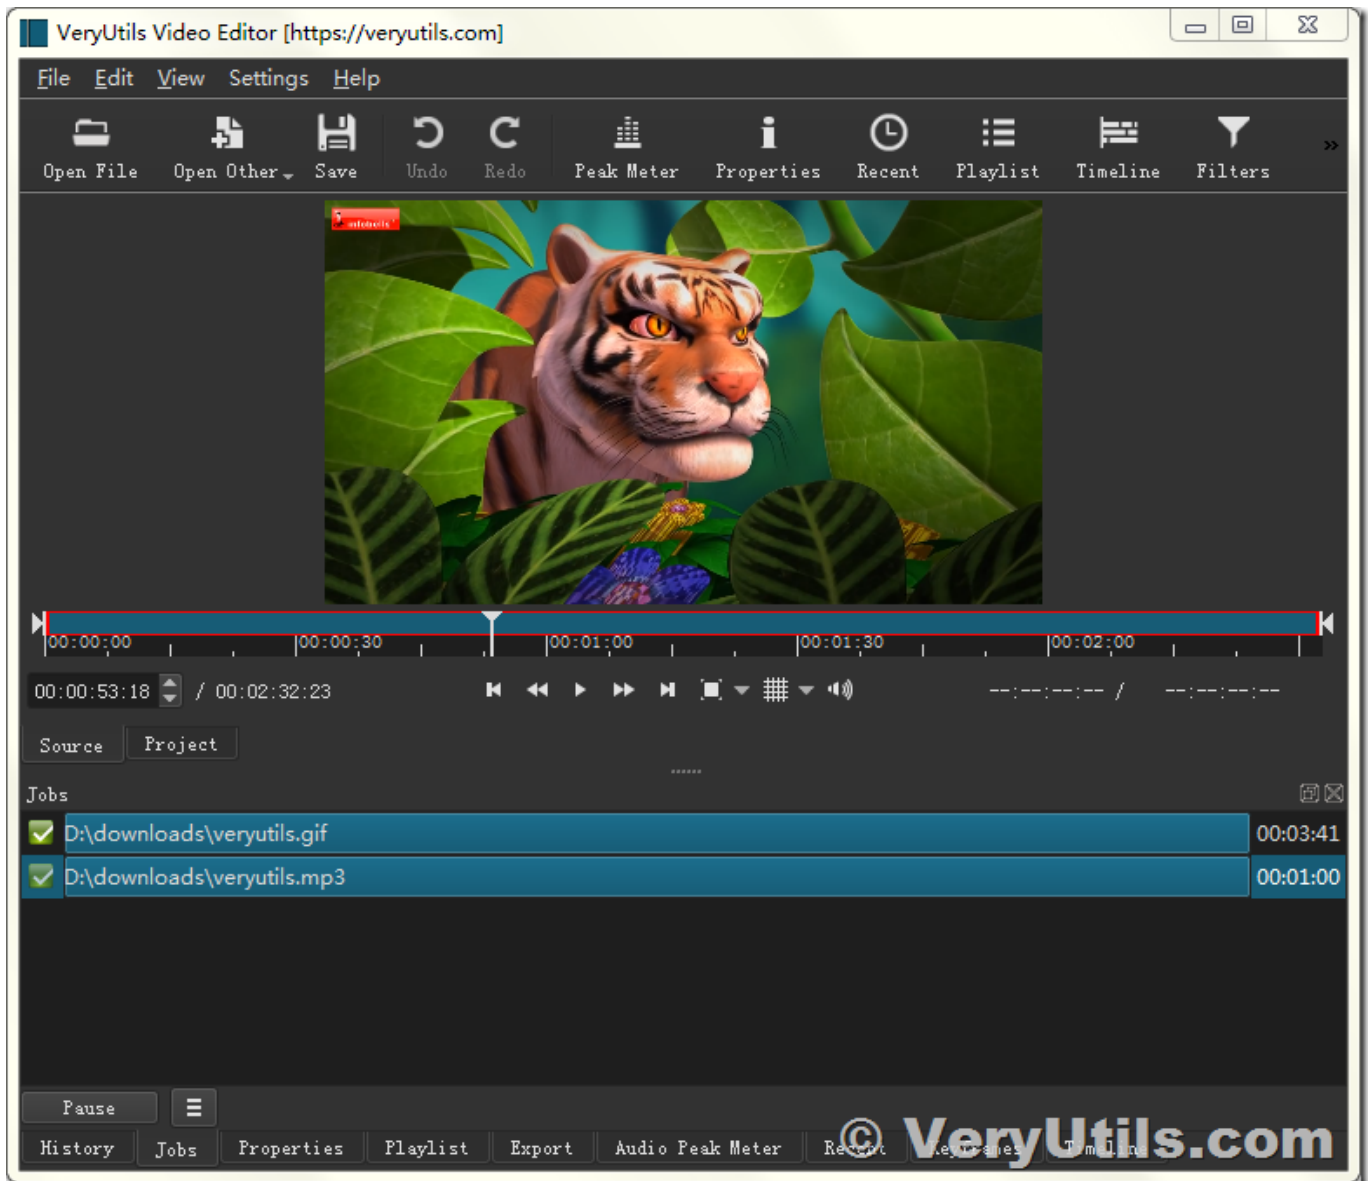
VeryUtils Video Editor [https://veryutils.com]

File Edit View Settings Help

Open File Open Other Save Undo Redo Peak Meter Properties Recent Playlist Timeline Filters

00:00:00 00:00:30 00:01:00 00:01:30 00:02:00

00:00:53:18 / 00:02:32:23

--:--:--:-- / --:--:--:--

Source Project

Jobs

D:\downloads\veryutils.gif 00:03:41

D:\downloads\veryutils.mp3 00:01:00

Pause

History Jobs Properties Playlist Export Audio Peak Meter Recent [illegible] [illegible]

© VeryUtils.com